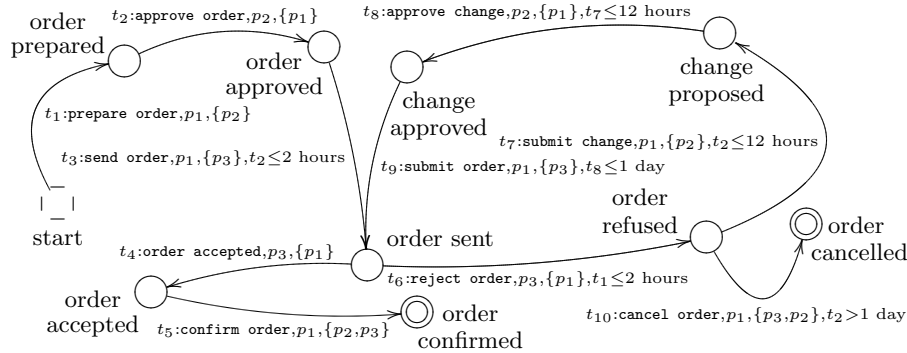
order prepared

$t_2$:approve order,$p_2$,$\{p_1\}$

order approved

$t_8$:approve change,$p_2$,$\{p_1\}$,$t_7 \leq 12$ hours

change approved

change proposed

$t_1$:prepare order,$p_1$,$\{p_2\}$

$t_3$:send order,$p_1$,$\{p_3\}$,$t_2 \leq 2$ hours

$t_7$:submit change,$p_1$,$\{p_2\}$,$t_2 \leq 12$ hours

$t_9$:submit order,$p_1$,$\{p_3\}$,$t_8 \leq 1$ day

start

order refused

order cancelled

$t_4$:order accepted,$p_3$,$\{p_1\}$

order sent

$t_6$:reject order,$p_3$,$\{p_1\}$,$t_1 \leq 2$ hours

order accepted

$t_5$:confirm order,$p_1$,$\{p_2,p_3\}$

order confirmed

$t_{10}$:cancel order,$p_1$,$\{p_3,p_2\}$,$t_2 > 1$ day